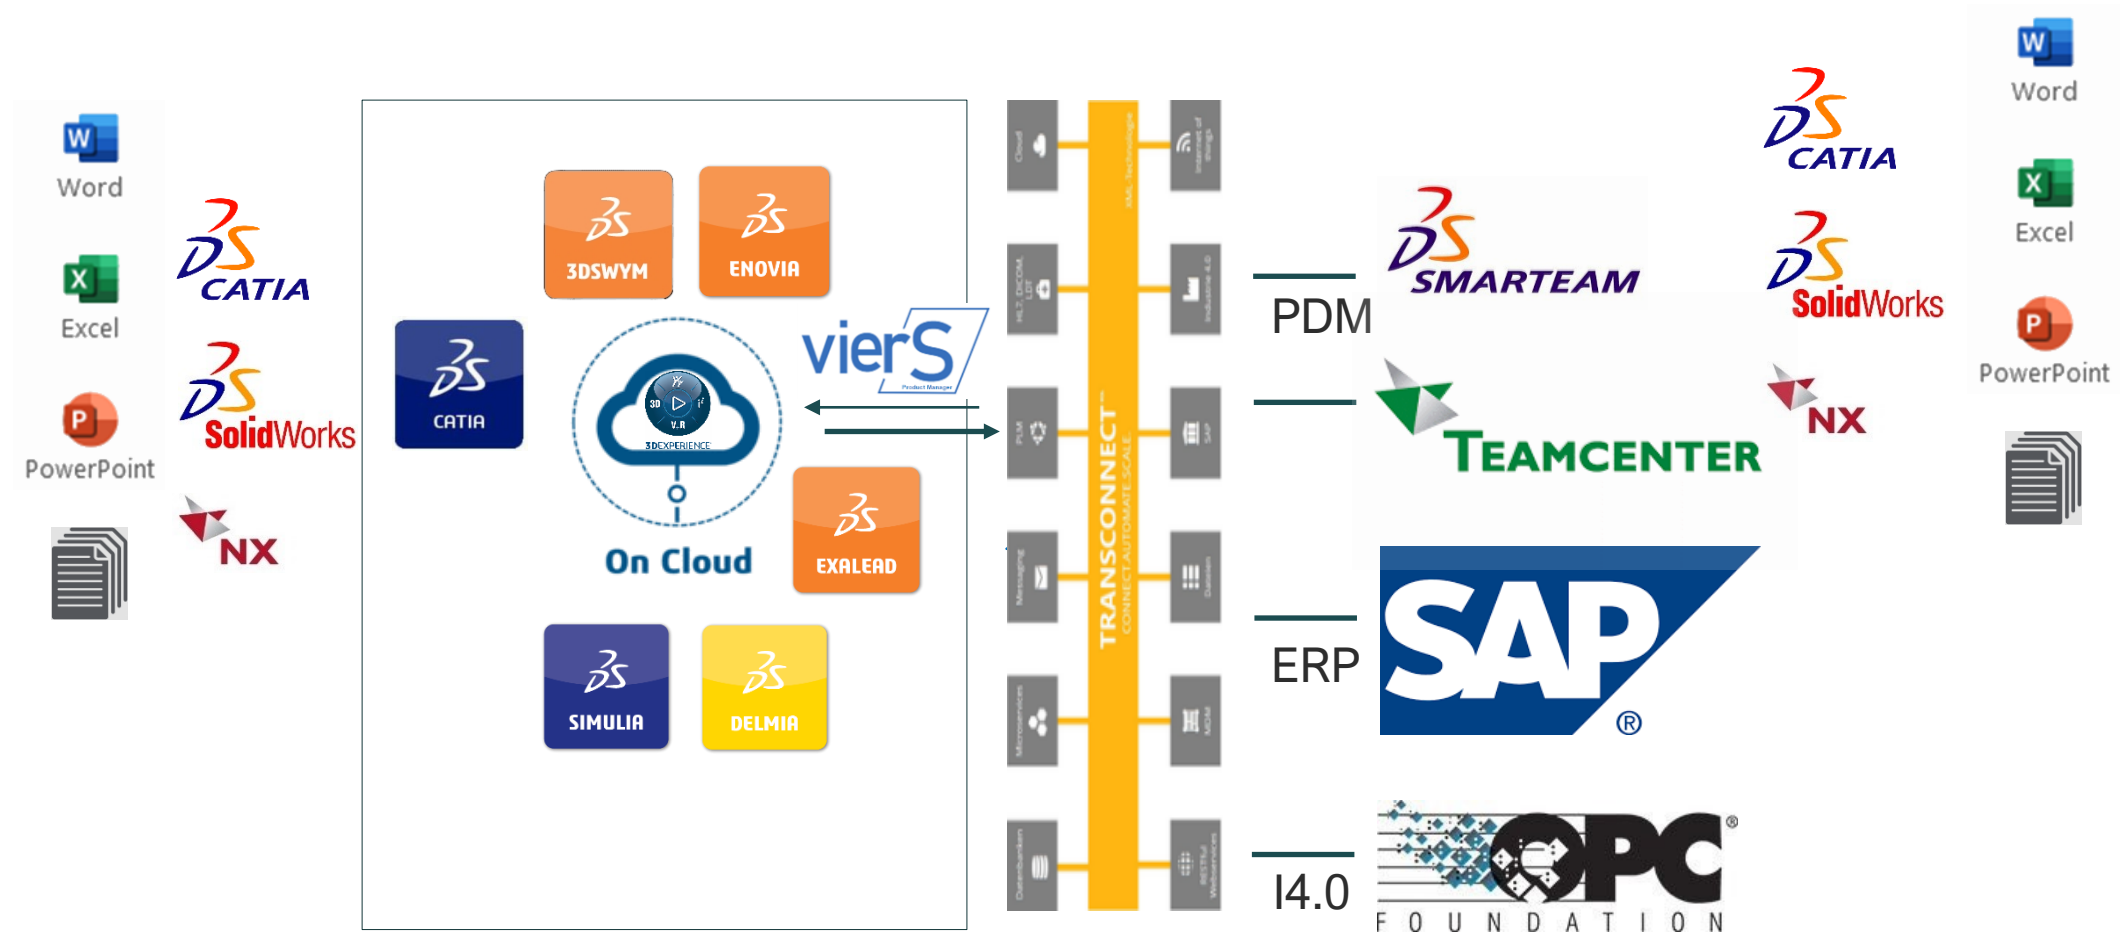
Word
Excel
PowerPoint
CATIA
SolidWorks
NX
3DSWYM
ENOVIA
CATIA
3D V.R 3DEXPERIENCE
On Cloud
EXALEAD
SIMULIA
DELMIA
vierS
Product Manager
TRANSCONNECT
CONNECT.AUTOMATE.SCALE.
PDM
SMARTEAM
TEAMCENTER
ERP
SAP®
I4.0
OPC® FOUNDATION
CATIA
SolidWorks
NX
Word
Excel
PowerPoint